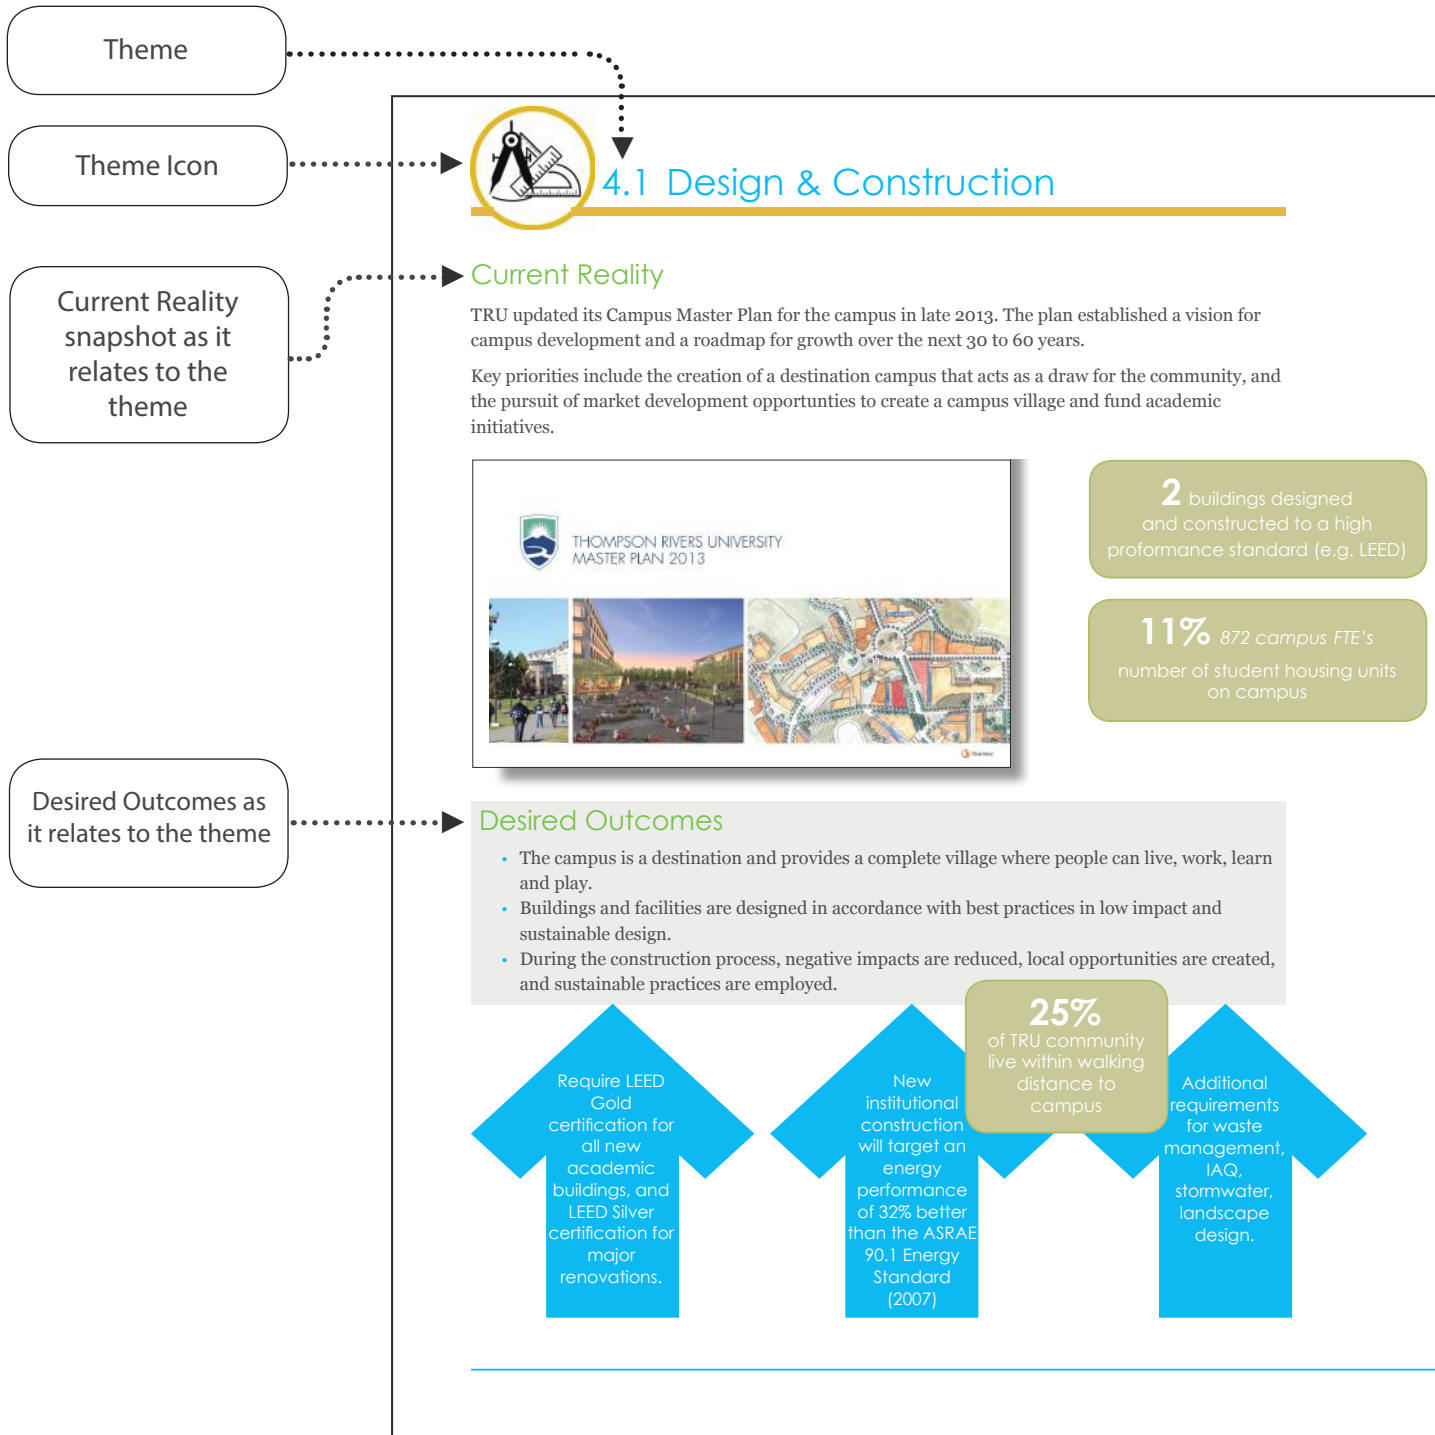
Theme

Theme Icon

Current Reality snapshot as it relates to the theme

Desired Outcomes as it relates to the theme

4.1 Design & Construction

Current Reality

TRU updated its Campus Master Plan for the campus in late 2013. The plan established a vision for campus development and a roadmap for growth over the next 30 to 60 years.

Key priorities include the creation of a destination campus that acts as a draw for the community, and the pursuit of market development opportunities to create a campus village and fund academic initiatives.

THOMPSON RIVERS UNIVERSITY MASTER PLAN 2013

2 buildings designed and constructed to a high proformance standard (e.g. LEED)

11% 872 campus FTE's number of student housing units on campus

Desired Outcomes

- The campus is a destination and provides a complete village where people can live, work, learn and play.
- Buildings and facilities are designed in accordance with best practices in low impact and sustainable design.
- During the construction process, negative impacts are reduced, local opportunities are created, and sustainable practices are employed.

25% of TRU community live within walking distance to campus

Require LEED Gold certification for all new academic buildings, and LEED Silver certification for major renovations.

New institutional construction will target an energy performance of 32% better than the ASRAE 90.1 Energy Standard (2007)

Additional requirements for waste management, IAQ, stormwater, landscape design.